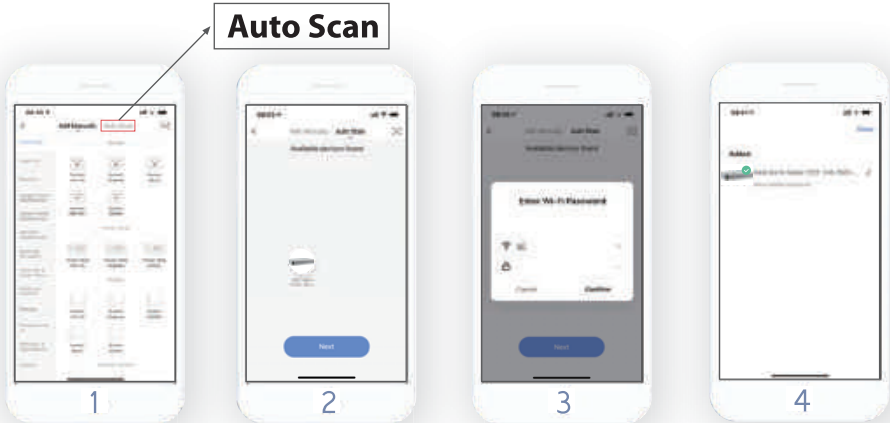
Auto Scan

Add Manually Auto Scan

Add Manually Auto Scan

Available devices found

Next

Add Manually Auto Scan

Available devices found

Enter Wi-Fi Password

Cancel

Confirm

Next

Done

Added

1

2

3

4